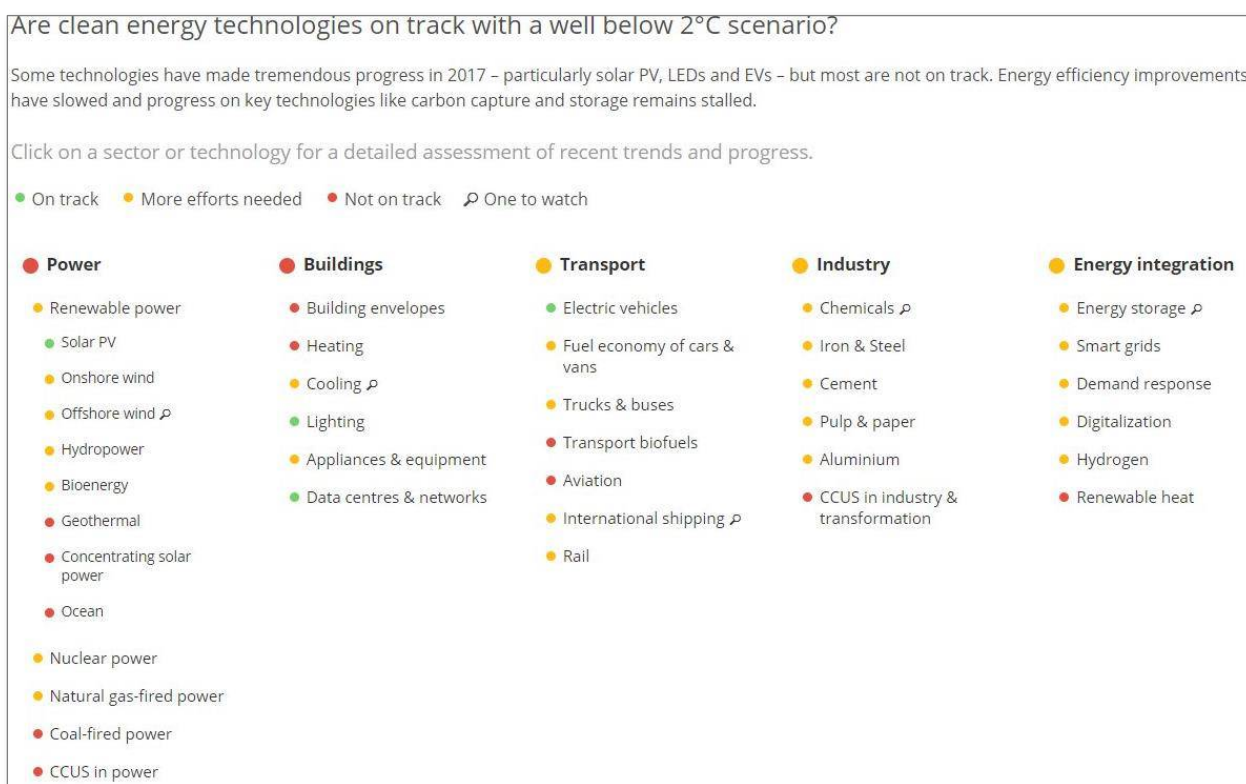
Are clean energy technologies on track with a well below 2°C scenario?

Some technologies have made tremendous progress in 2017 – particularly solar PV, LEDs and EVs – but most are not on track. Energy efficiency improvements have slowed and progress on key technologies like carbon capture and storage remains stalled.

Click on a sector or technology for a detailed assessment of recent trends and progress.

On track  More efforts needed  Not on track  One to watch

Power
Renewable power
Solar PV
Onshore wind
Offshore wind
Hydropower
Bioenergy
Geothermal
Concentrating solar power
Ocean
Nuclear power
Natural gas-fired power
Coal-fired power
CCUS in power

Buildings
Building envelopes
Heating
Cooling
Lighting
Appliances & equipment
Data centres & networks

Transport
Electric vehicles
Fuel economy of cars & vans
Trucks & buses
Transport biofuels
Aviation
International shipping
Rail

Industry
Chemicals
Iron & Steel
Cement
Pulp & paper
Aluminium
CCUS in industry & transformation

Energy integration
Energy storage
Smart grids
Demand response
Digitalization
Hydrogen
Renewable heat